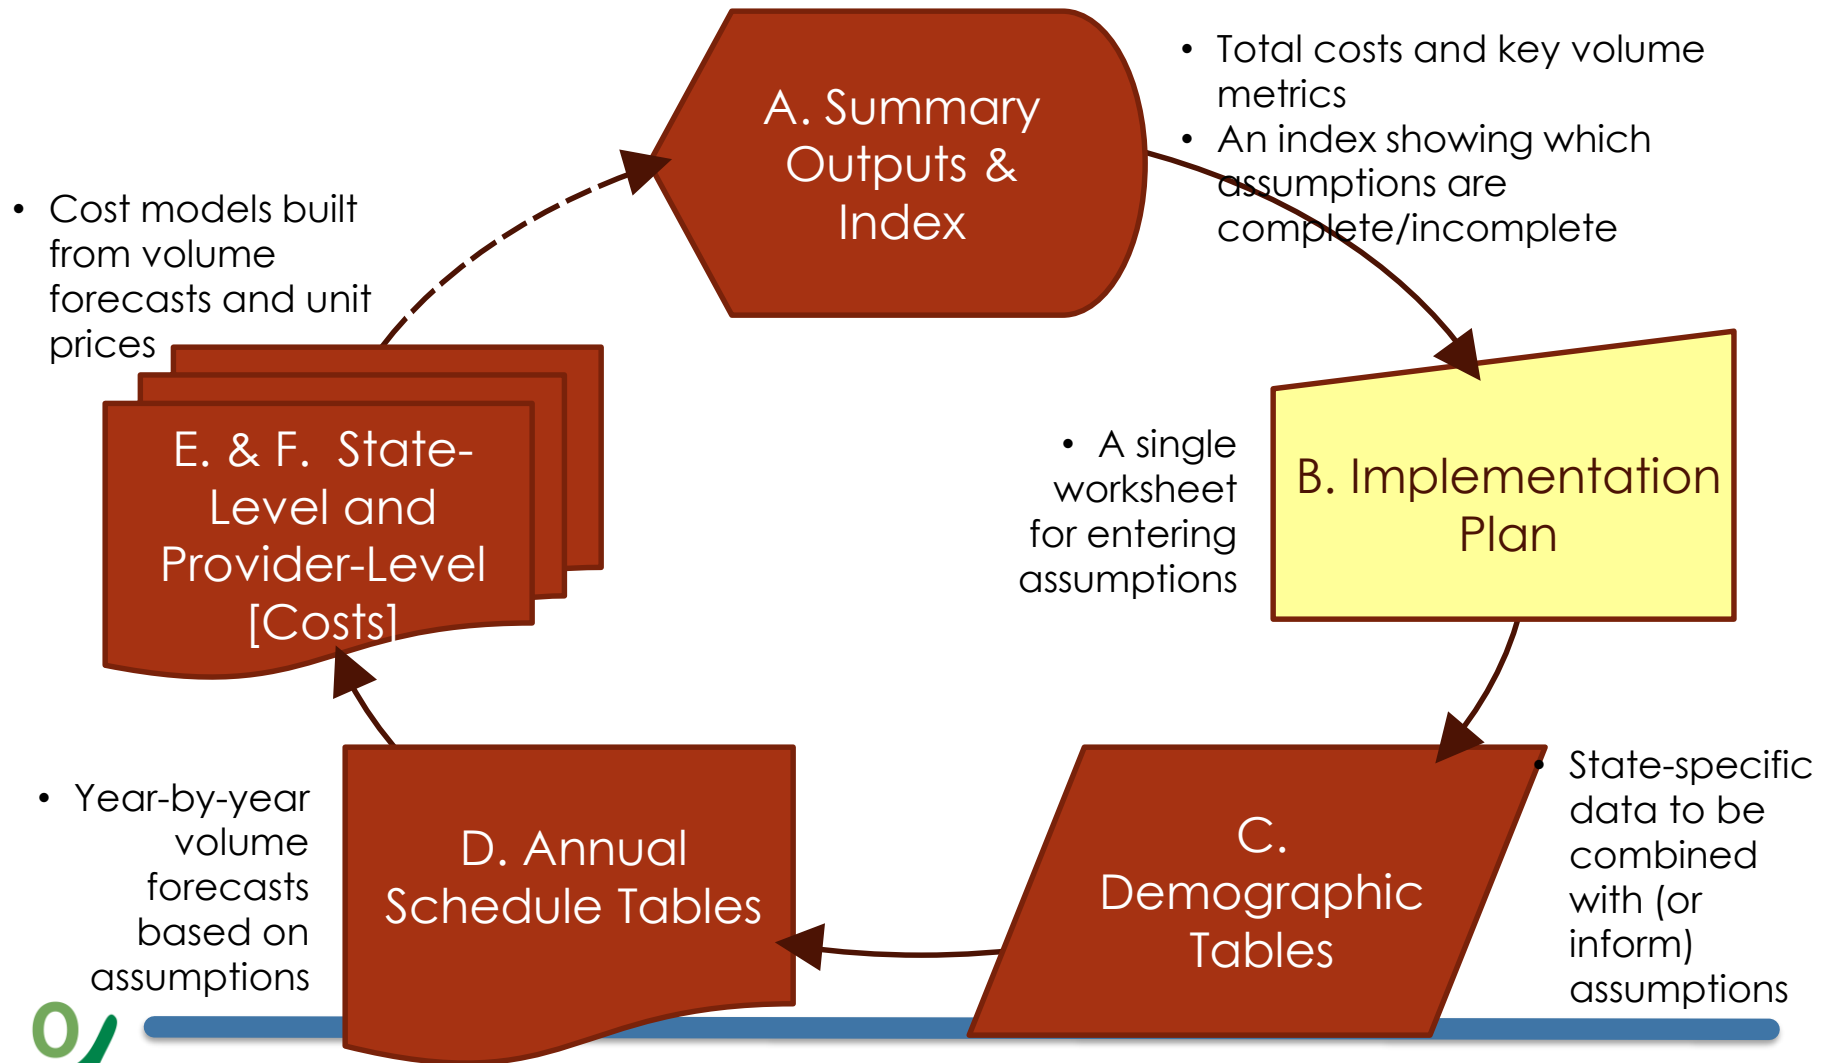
A. Summary Outputs & Index

• Total costs and key volume metrics
• An index showing which assumptions are complete/incomplete

• Cost models built from volume forecasts and unit prices

E. & F. State-Level and Provider-Level [Costs]

• A single worksheet for entering assumptions

B. Implementation Plan

• Year-by-year volume forecasts based on assumptions

D. Annual Schedule Tables

C. Demographic Tables

• State-specific data to be combined with (or inform) assumptions